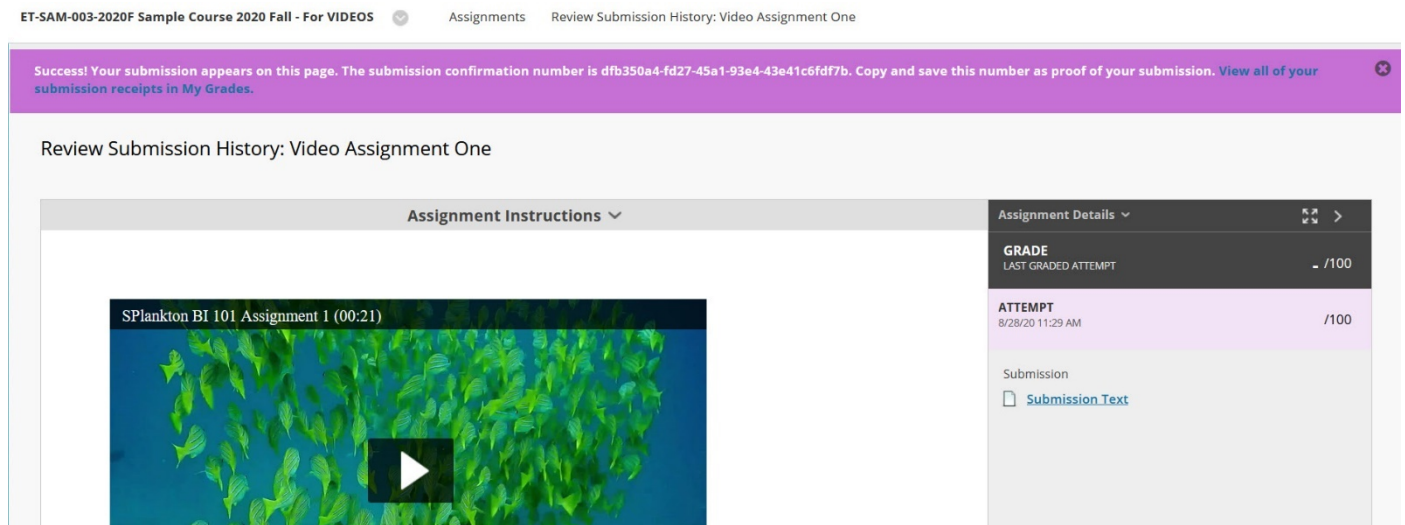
ET-SAM-003-2020F Sample Course 2020 Fall - For VIDEOS   Assignments   Review Submission History: Video Assignment One

Success! Your submission appears on this page. The submission confirmation number is dfb350a4-fd27-45a1-93e4-43e41c6fdf7b. Copy and save this number as proof of your submission. View all of your submission receipts in My Grades.

Review Submission History: Video Assignment One

Assignment Instructions

SPlankton BI 101 Assignment 1 (00:21)

Assignment Details

GRADE
LAST GRADED ATTEMPT
- /100

ATTEMPT
8/28/20 11:29 AM
/100

Submission
Submission Text